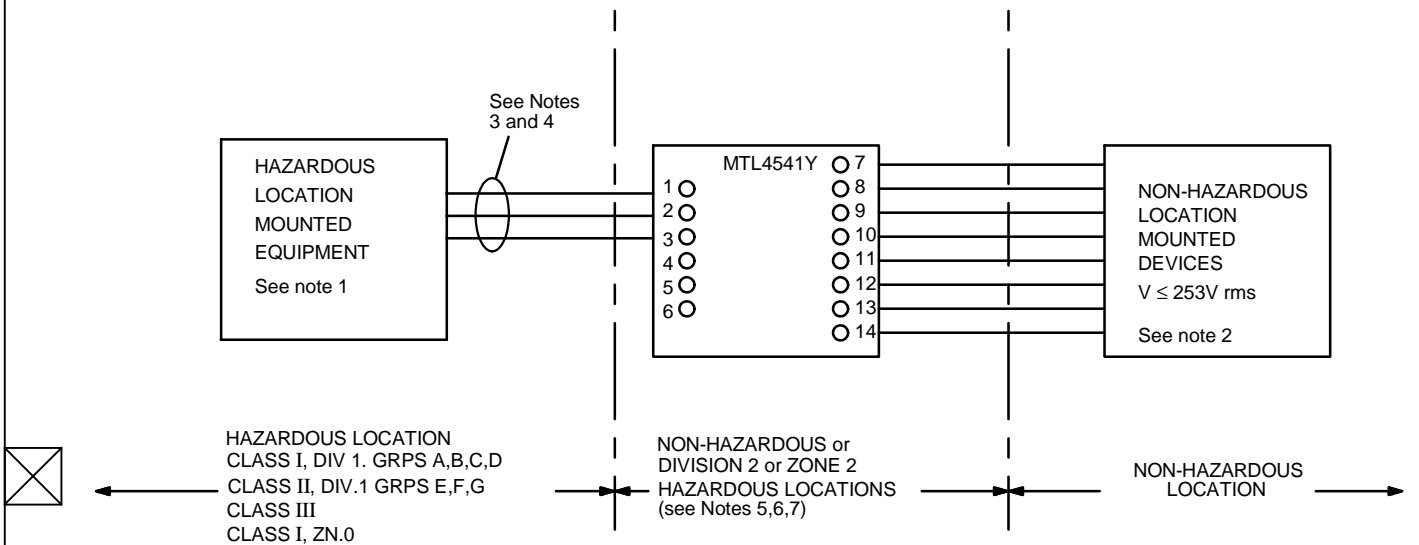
See Notes 3 and 4

HAZARDOUS LOCATION MOUNTED EQUIPMENT
See note 1

MTL4541Y
1
2
3
4
5
6
7
8
9
10
11
12
13
14

NON-HAZARDOUS LOCATION MOUNTED DEVICES
V ≤ 253V rms
See note 2

HAZARDOUS LOCATION
CLASS I, DIV 1. GRPS A,B,C,D
CLASS II, DIV.1 GRPS E,F,G
CLASS III
CLASS I, ZN.0

NON-HAZARDOUS or DIVISION 2 or ZONE 2 HAZARDOUS LOCATIONS (see Notes 5,6,7)

NON-HAZARDOUS LOCATION